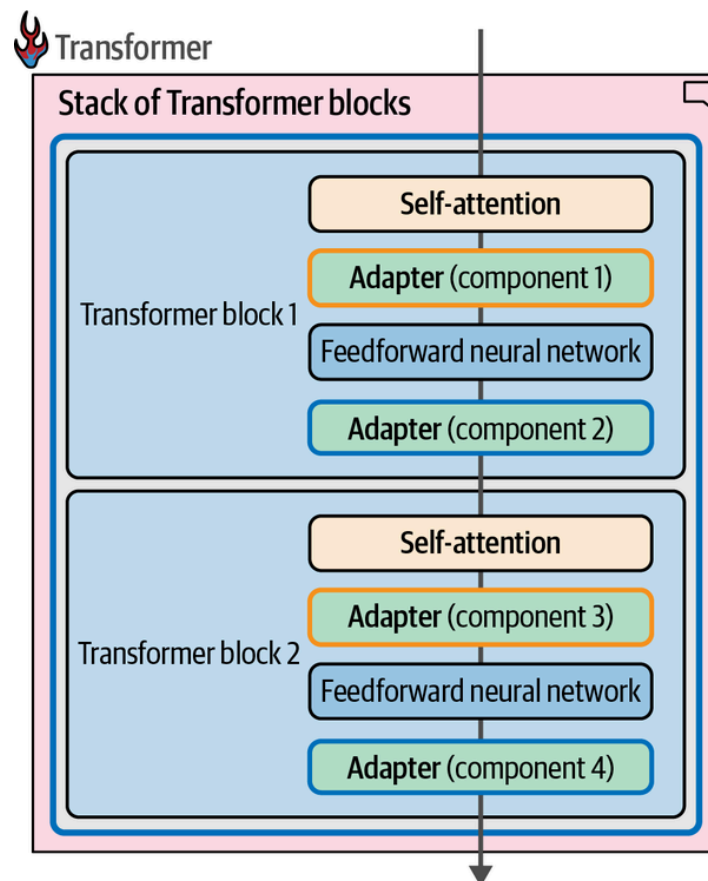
Transformer

Stack of Transformer blocks

Transformer block 1

Self-attention

Adapter (component 1)

Feedforward neural network

Adapter (component 2)

Transformer block 2

Self-attention

Adapter (component 3)

Feedforward neural network

Adapter (component 4)